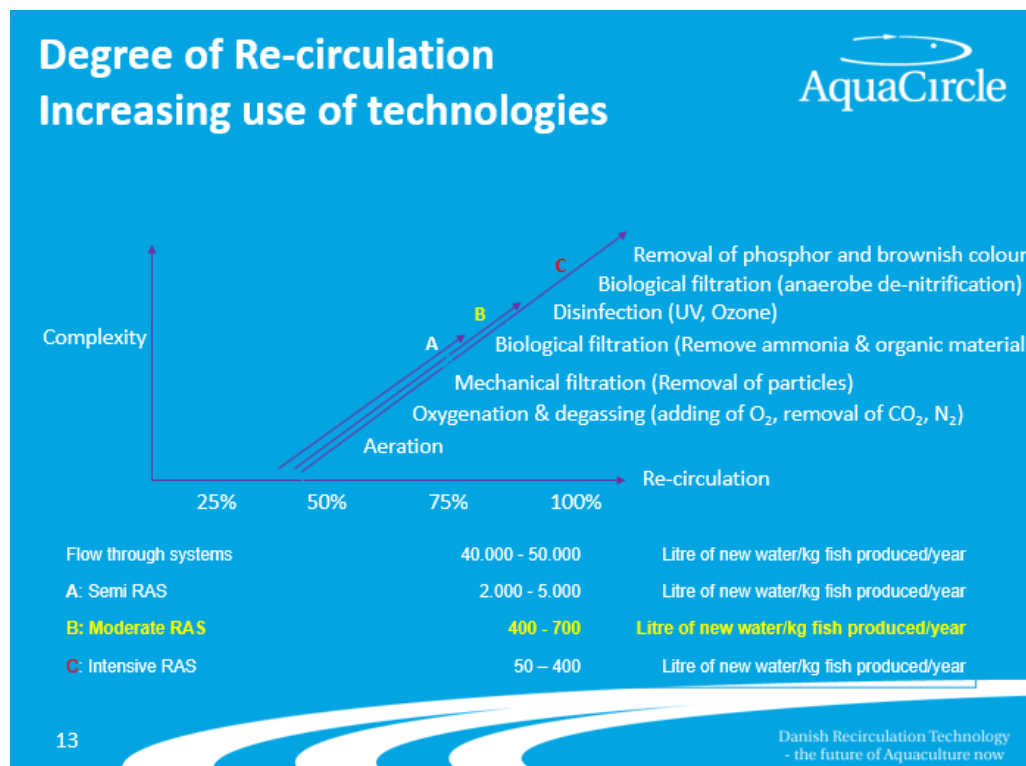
Degree of Re-circulation
Increasing use of technologies

AquaCircle

Complexity

C
B
A

Removal of phosphor and brownish colour
Biological filtration (anaerobe de-nitrification)
Disinfection (UV, Ozone)
Biological filtration (Remove ammonia & organic material
Mechanical filtration (Removal of particles)
Oxygenation & degassing (adding of $O_2$, removal of $CO_2$, $N_2$)
Aeration

Re-circulation

25% 50% 75% 100%

| Flow through systems | 40.000 - 50.000 | Litre of new water/kg fish produced/year |
|---|---|---|
| A: Semi RAS | 2.000 - 5.000 | Litre of new water/kg fish produced/year |
| B: Moderate RAS | 400 - 700 | Litre of new water/kg fish produced/year |
| C: Intensive RAS | 50 – 400 | Litre of new water/kg fish produced/year |

13

Danish Recirculation Technology
- the future of Aquaculture now